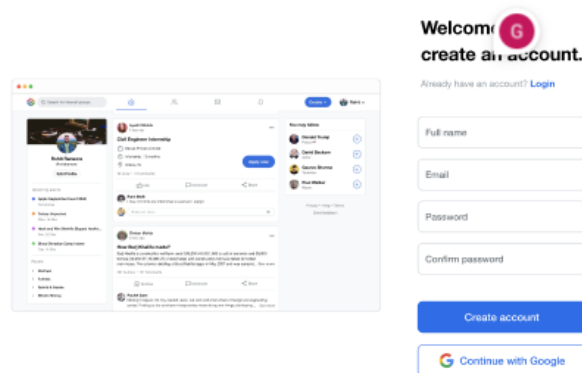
Welcome G create an account.

Already have an account? Login

Full name

Email

Password

Confirm password

Create account

G Continue with Google

Search for friends/groups

Create

Rohit Ranjan

Civil Engineer Internship

Apply now

How Skej Media is made?

Trending Videos

Donald Trump

David Beckam

Serena Williams

Paul Walker

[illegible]